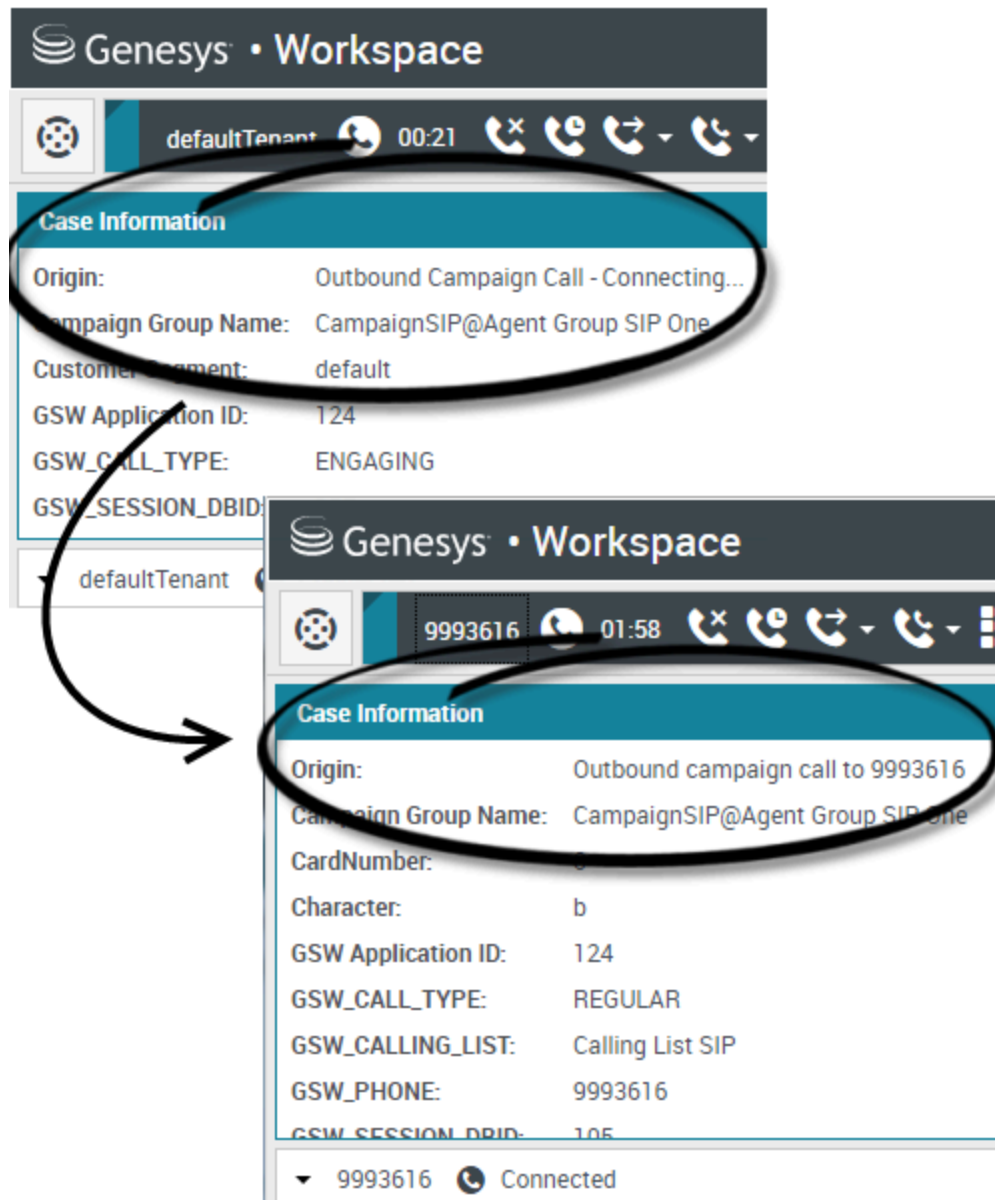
Genesys • Workspace

defaultTenant 00:21

Case Information

| | |
|---|---|
| Origin: | Outbound Campaign Call - Connecting... |
| Campaign Group Name: | CampaignSIP@Agent Group SIP One |
| Customer Segment: | default |
| GSW Application ID: | 124 |
| GSW_CALL_TYPE: | ENGAGING |
| GSW_SESSION_DBID: | |

defaultTenant

Genesys • Workspace

9993616 01:58

Case Information

| | |
|---|---|
| Origin: | Outbound campaign call to 9993616 |
| Campaign Group Name: | CampaignSIP@Agent Group SIP One |
| CardNumber: | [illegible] |
| Character: | b |
| GSW Application ID: | 124 |
| GSW_CALL_TYPE: | REGULAR |
| GSW_CALLING_LIST: | Calling List SIP |
| GSW_PHONE: | 9993616 |
| GSW_SESSION_DBID: | 105 |

9993616 Connected